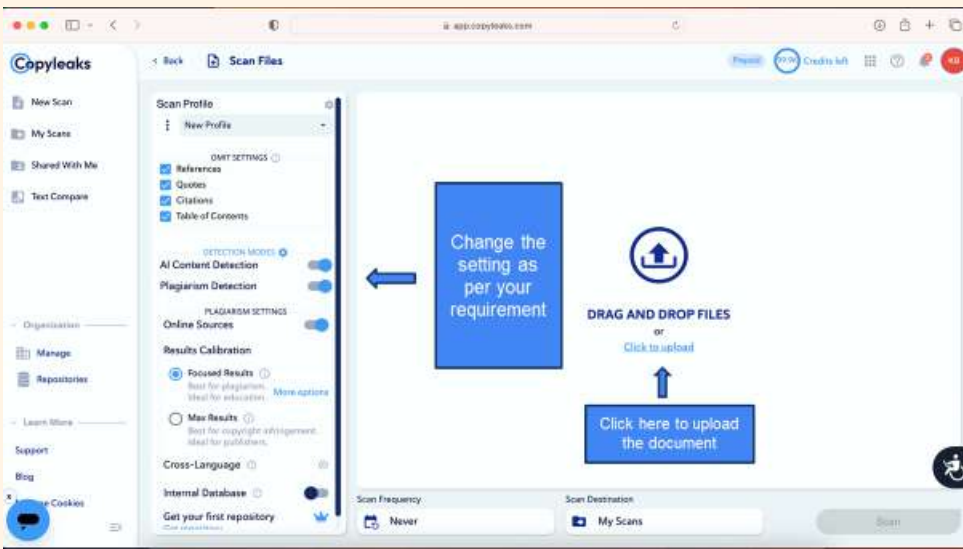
app.copyleaks.com

Copyleaks

New Scan
My Scans
Shared With Me
Text Compare

Organization
Manage
Repositories

Learn More
Support
Blog
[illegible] Cookies

< Back Scan Files

Prepaid 99.90 Credits left KB

Scan Profile
New Profile

OMIT SETTINGS
References
Quotes
Citations
Table of Contents

DETECTION MODES
AI Content Detection
Plagiarism Detection

PLAGIARISM SETTINGS
Online Sources

Results Calibration
Focused Results
Best for plagiarism. Ideal for education.
More options
Max Results
Best for copyright infringement. Ideal for publishers.

Cross-Language
Internal Database
Get your first repository

Change the setting as per your requirement

DRAG AND DROP FILES
or
Click to upload

Click here to upload the document

Scan Frequency
Never
Scan Destination
My Scans
Scan